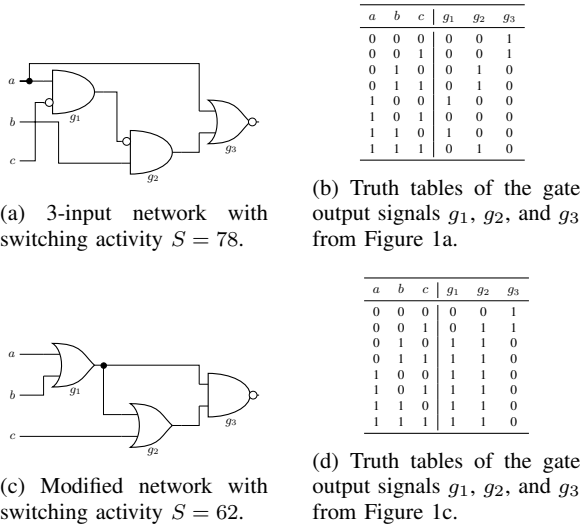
$a$

$b$

$c$

$g_1$

$g_2$

$g_3$

(a) 3-input network with switching activity $S = 78$.

| $a$ | $b$ | $c$ | $g_1$ | $g_2$ | $g_3$ |
|---|---|---|---|---|---|
| 0 | 0 | 0 | 0 | 0 | 1 |
| 0 | 0 | 1 | 0 | 0 | 1 |
| 0 | 1 | 0 | 0 | 1 | 0 |
| 0 | 1 | 1 | 0 | 1 | 0 |
| 1 | 0 | 0 | 1 | 0 | 0 |
| 1 | 0 | 1 | 0 | 0 | 0 |
| 1 | 1 | 0 | 1 | 0 | 0 |
| 1 | 1 | 1 | 0 | 1 | 0 |

(b) Truth tables of the gate output signals $g_1$, $g_2$, and $g_3$ from Figure 1a.

$a$

$b$

$c$

$g_1$

$g_2$

$g_3$

(c) Modified network with switching activity $S = 62$.

| $a$ | $b$ | $c$ | $g_1$ | $g_2$ | $g_3$ |
|---|---|---|---|---|---|
| 0 | 0 | 0 | 0 | 0 | 1 |
| 0 | 0 | 1 | 0 | 1 | 1 |
| 0 | 1 | 0 | 1 | 1 | 0 |
| 0 | 1 | 1 | 1 | 1 | 0 |
| 1 | 0 | 0 | 1 | 1 | 0 |
| 1 | 0 | 1 | 1 | 1 | 0 |
| 1 | 1 | 0 | 1 | 1 | 0 |
| 1 | 1 | 1 | 1 | 1 | 0 |

(d) Truth tables of the gate output signals $g_1$, $g_2$, and $g_3$ from Figure 1c.